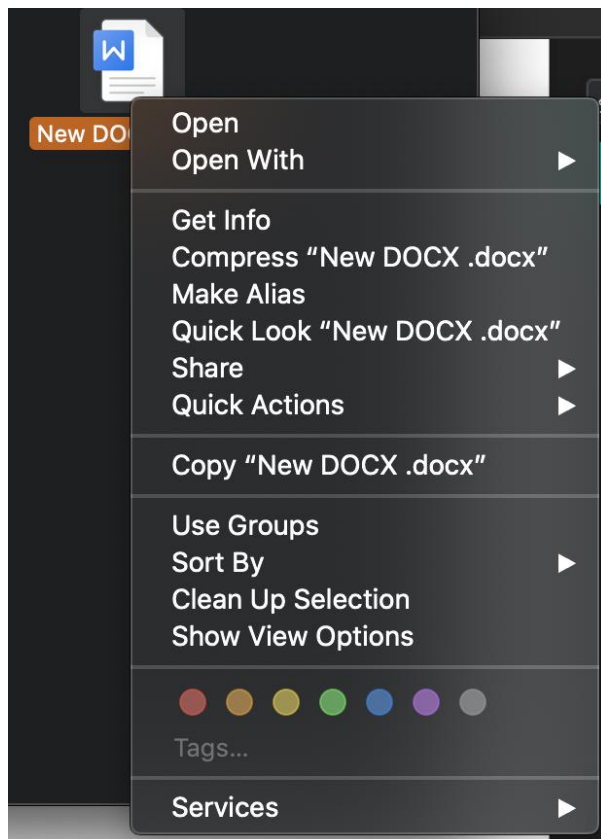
W

New DO

Open
Open With ▶

Get Info
Compress “New DOCX .docx”
Make Alias
Quick Look “New DOCX .docx”
Share ▶
Quick Actions ▶

Copy “New DOCX .docx”

Use Groups
Sort By ▶
Clean Up Selection
Show View Options

Tags...

Services ▶